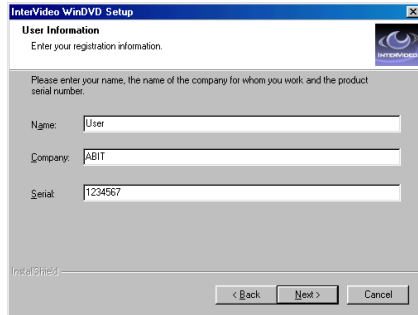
InterVideo WinDVD Setup

User Information

Enter your registration information.

INTERVIDEO

Please enter your name, the name of the company for whom you work and the product serial number.

Name: User

Company: ABIT

Serial: 1234567

InstallShield

< Back

Next >

Cancel